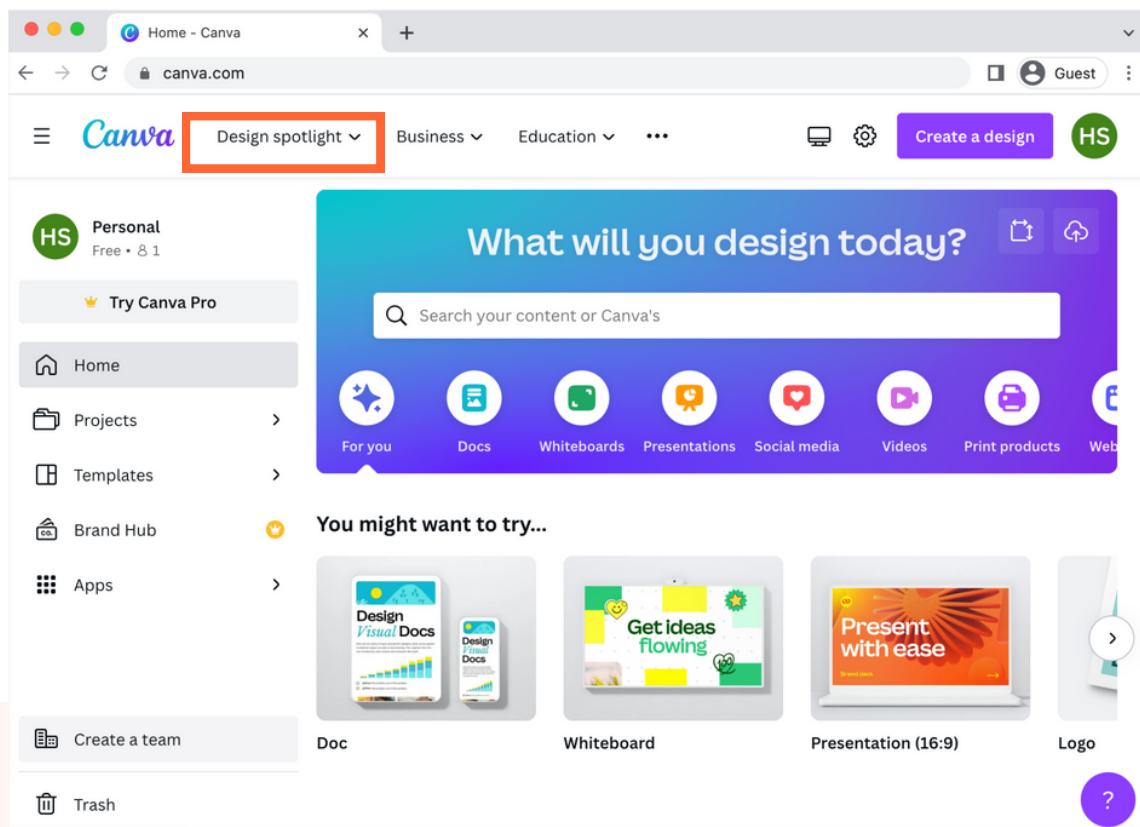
Home - Canva
canva.com
Guest
Canva
Design spotlight
Business
Education
•••
Create a design
HS
HS
Personal
Free • 8 1
Try Canva Pro
Home
Projects
Templates
Brand Hub
Apps
Create a team
Trash
What will you design today?
Search your content or Canva's
For you
Docs
Whiteboards
Presentations
Social media
Videos
Print products
Web
You might want to try...
Design Visual Docs
Design Visual Docs
Get ideas flowing
Present with ease
Doc
Whiteboard
Presentation (16:9)
Logo
?